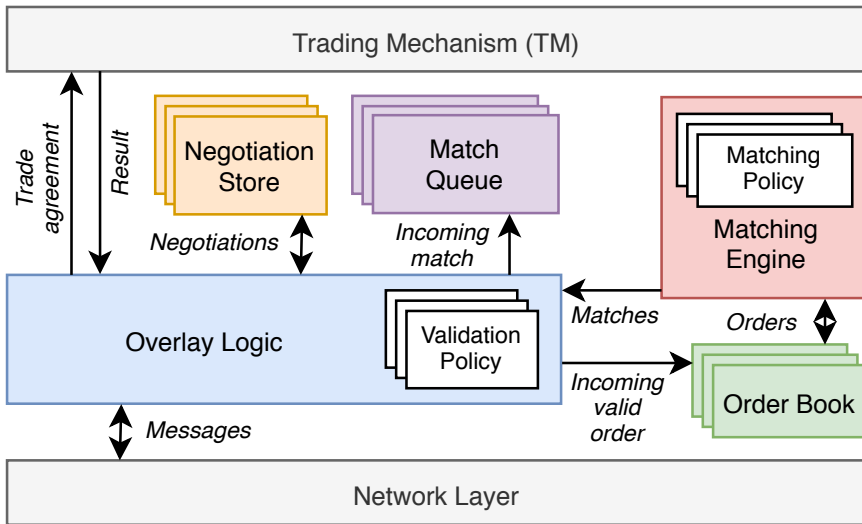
Trading Mechanism (TM)

Trade agreement

Result

Negotiation Store

Negotiations

Match Queue

Incoming match

Matching Policy

Matching Engine

Matches

Orders

Overlay Logic

Validation Policy

Incoming valid order

Order Book

Messages

Network Layer